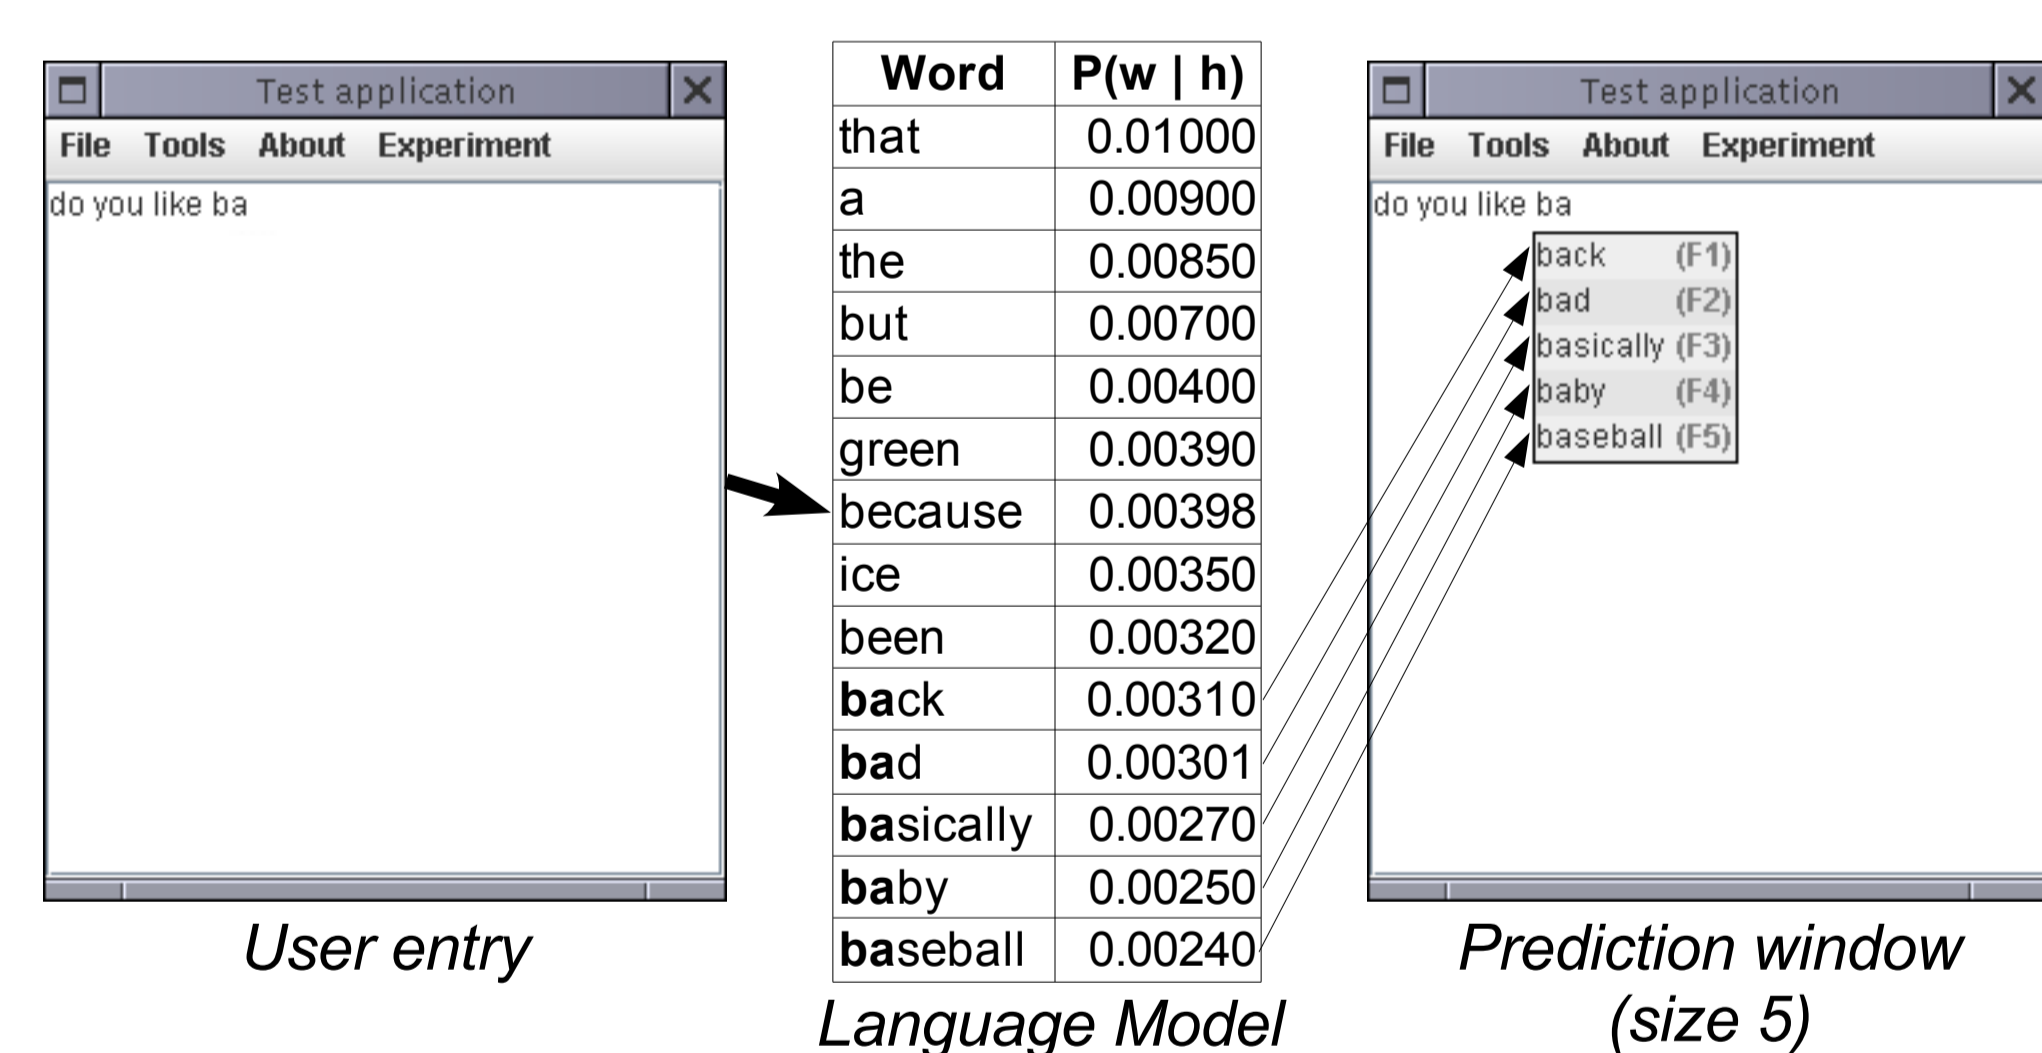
Test application
File Tools About Experiment
do you like ba

User entry

| Word | P(w \| h) |
|---|---|
| that | 0.01000 |
| a | 0.00900 |
| the | 0.00850 |
| but | 0.00700 |
| be | 0.00400 |
| green | 0.00390 |
| because | 0.00398 |
| ice | 0.00350 |
| been | 0.00320 |
| **ba**ck | 0.00310 |
| **ba**d | 0.00301 |
| **ba**sically | 0.00270 |
| **ba**by | 0.00250 |
| **ba**seball | 0.00240 |

Language Model

Test application
File Tools About Experiment
do you like ba
back (F1)
bad (F2)
basically (F3)
baby (F4)
baseball (F5)

Prediction window (size 5)